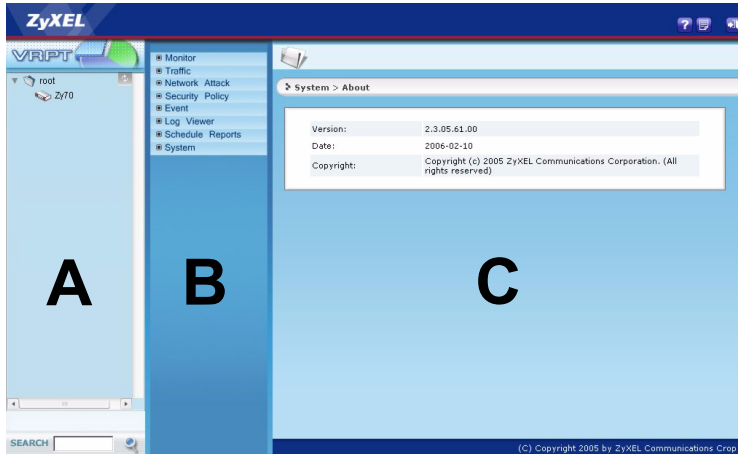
ZyXEL

VRPT

root
Zy70

Monitor
Traffic
Network Attack
Security Policy
Event
Log Viewer
Schedule Reports
System

System > About

| Version: | 2.3.05.61.00 |
|---|---|
| Date: | 2006-02-10 |
| Copyright: | Copyright (c) 2005 ZyXEL Communications Corporation. (All rights reserved) |

A

B

C

SEARCH

(C) Copyright 2005 by ZyXEL Communications Crop